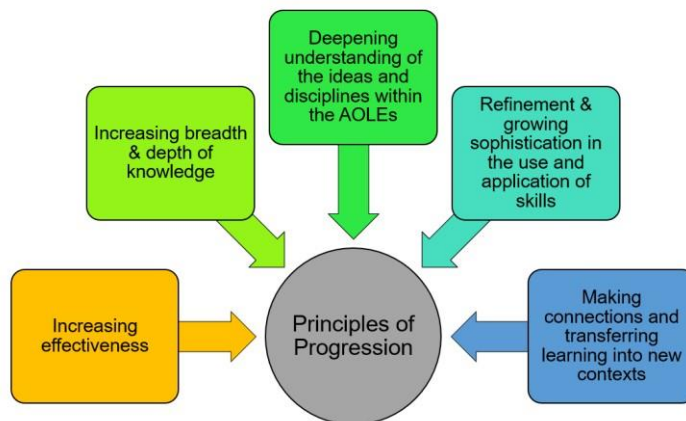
Deepening understanding of the ideas and disciplines within the AOLEs

Increasing breadth & depth of knowledge

Refinement & growing sophistication in the use and application of skills

Increasing effectiveness

Principles of Progression

Making connections and transferring learning into new contexts